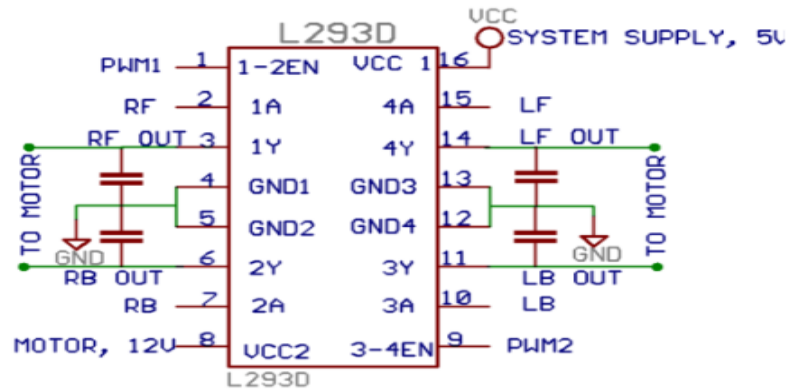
L293D

VCC

SYSTEM SUPPLY, 5V

PWM1 1 1-2EN VCC1 16

RF 2 1A 4A 15 LF

RF OUT 3 1Y 4Y 14 LF OUT

4 GND1 GND3 13

5 GND2 GND4 12

TO MOTOR

GND

RB OUT 6 2Y 3Y 11 LB OUT

GND

TO MOTOR

RB 7 2A 3A 10 LB

MOTOR, 12V 8 VCC2 3-4EN 9 PWM2

L293D